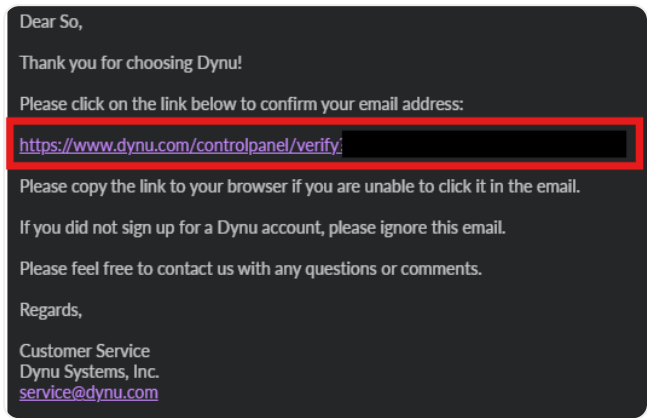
Dear So,

Thank you for choosing Dynu!

Please click on the link below to confirm your email address:

https://www.dynu.com/controlpanel/verify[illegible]

Please copy the link to your browser if you are unable to click it in the email.

If you did not sign up for a Dynu account, please ignore this email.

Please feel free to contact us with any questions or comments.

Regards,

Customer Service
Dynu Systems, Inc.
service@dynu.com